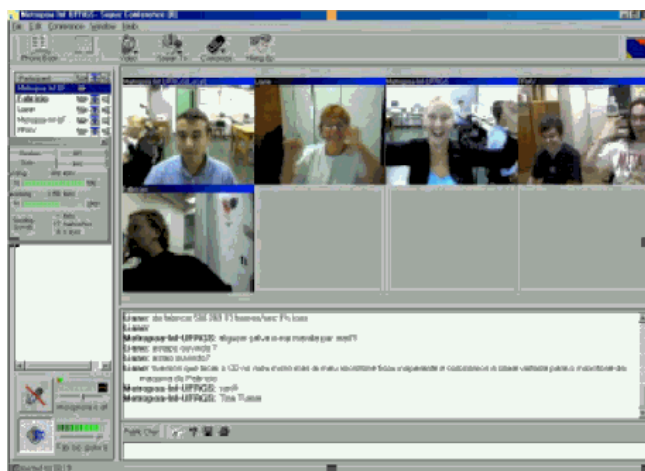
Metropoa-Inf-UFRGS - Super Conference [8]

File Edit Conference Window Help

Phone Book

Video

Speak To

Conference

Hang Up

Participant

Metropoa-Inf-UF

Lais

Laser

Metropoa-Inf-UF

PPAV

Laser: de fatores 50 (50 F) tiveram/tem 1% mais

Laser:

Metropoa-Inf-UFRGS: alguem pode me mandar por mail?

Laser: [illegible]

Laser: estao ouvindo?

Laser: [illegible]

Metropoa-Inf-UFRGS: sim!!!

Metropoa-Inf-UFRGS: Tina Tuzzo

Public Chat